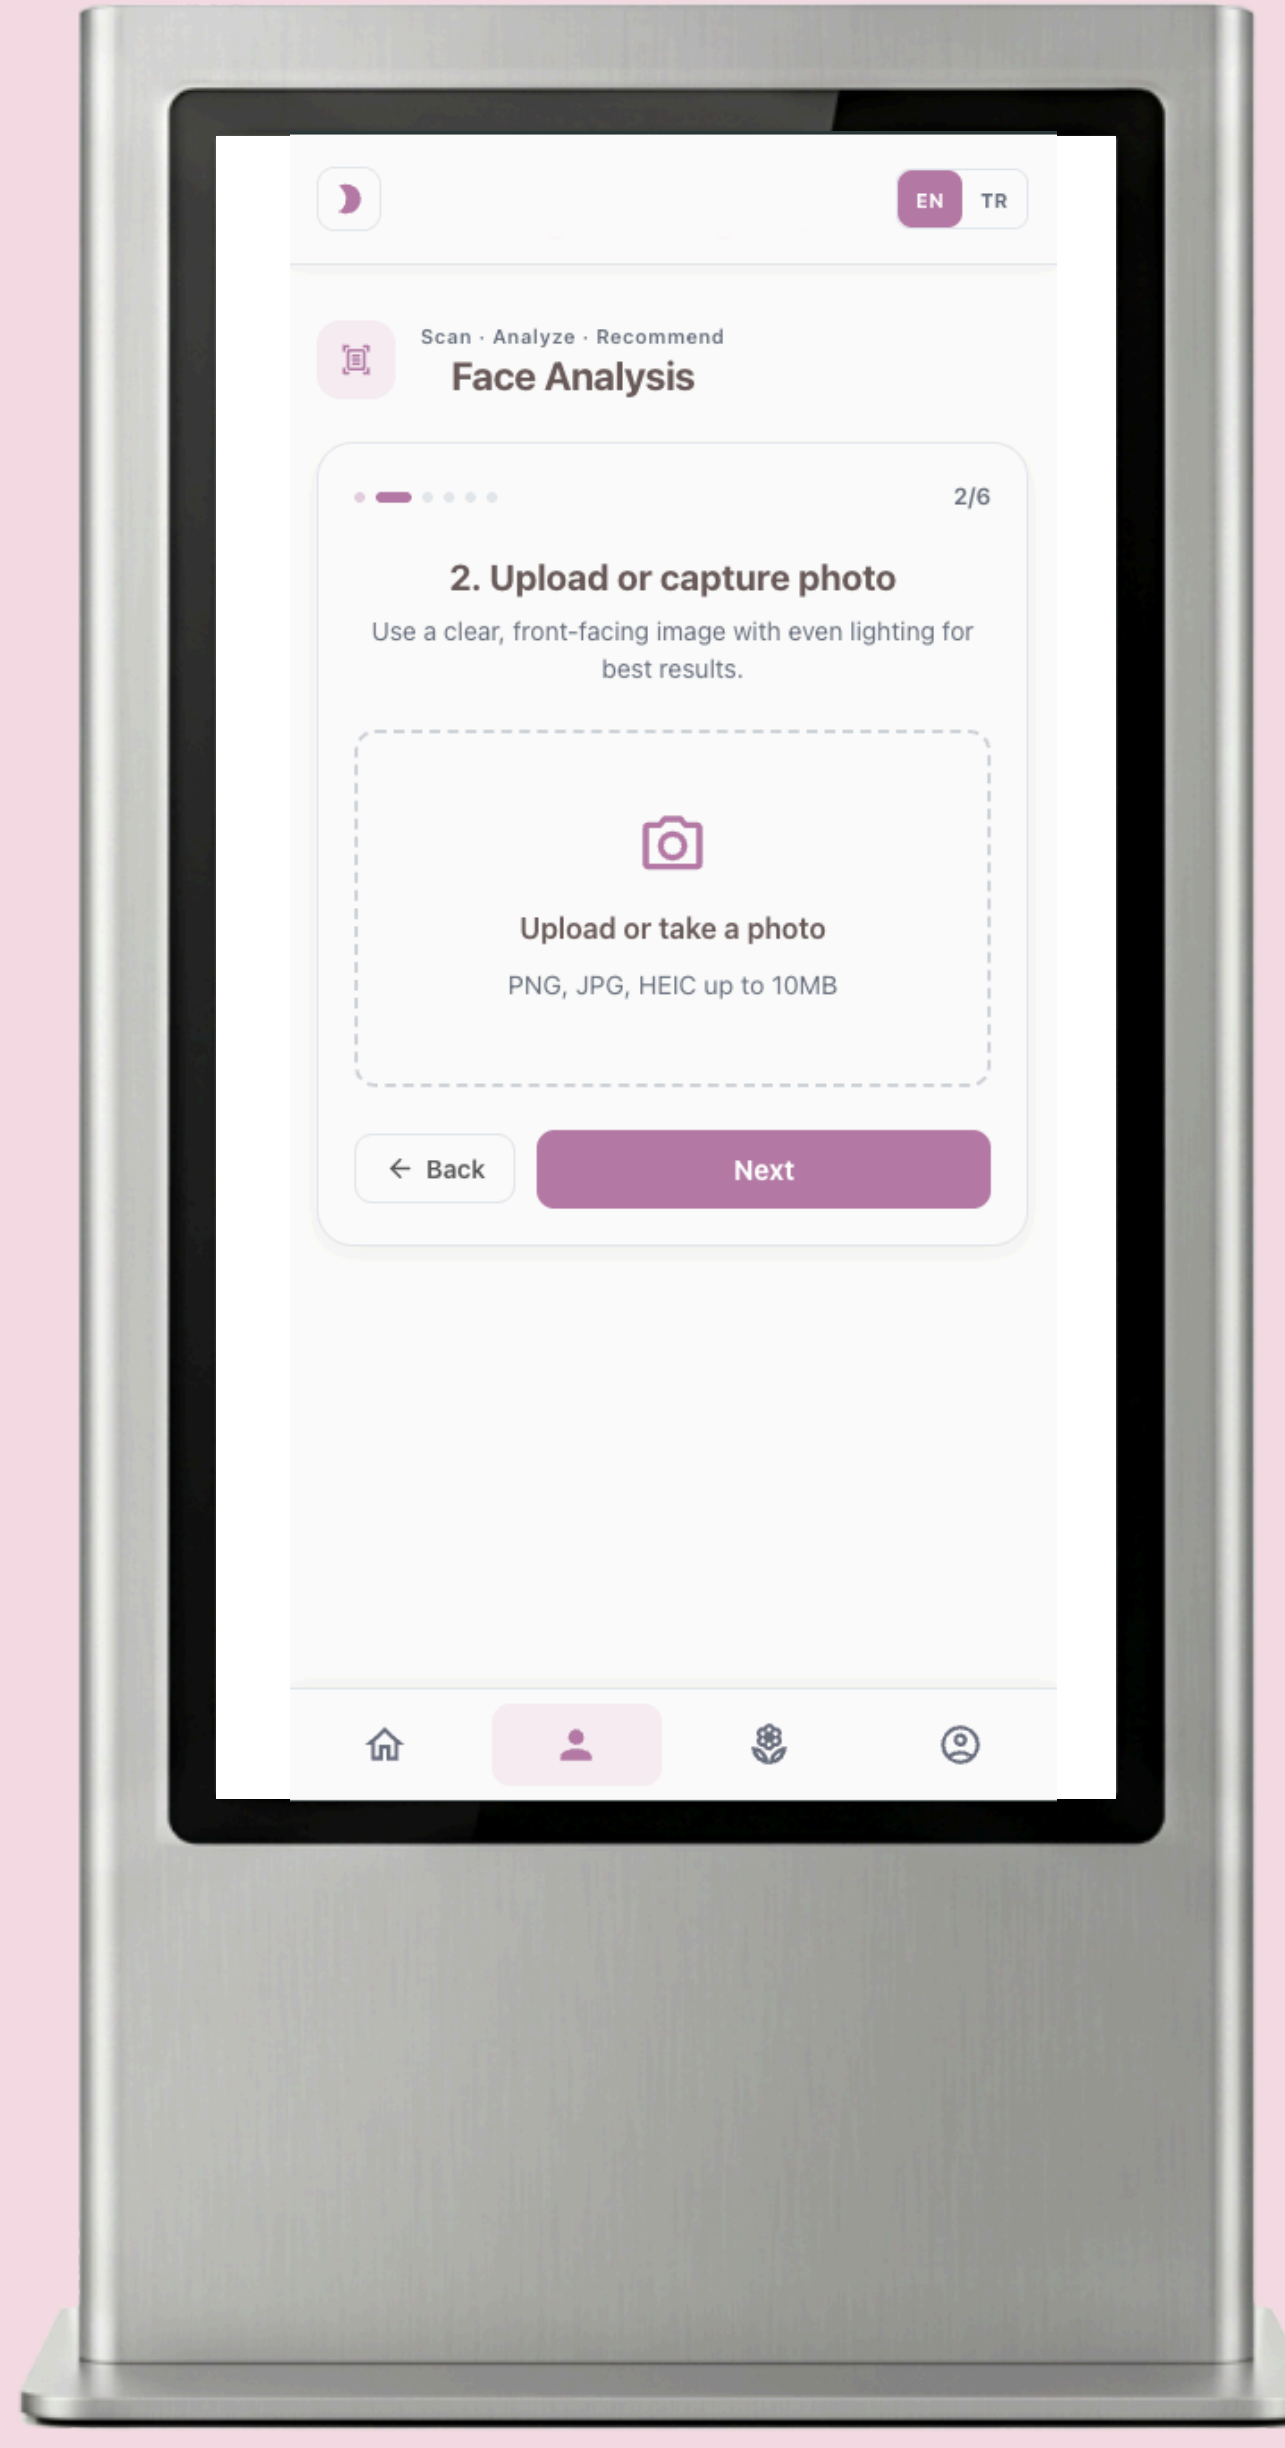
EN TR

Scan · Analyze · Recommend
Face Analysis

2/6

2. Upload or capture photo

Use a clear, front-facing image with even lighting for best results.

Upload or take a photo

PNG, JPG, HEIC up to 10MB

Back

Next